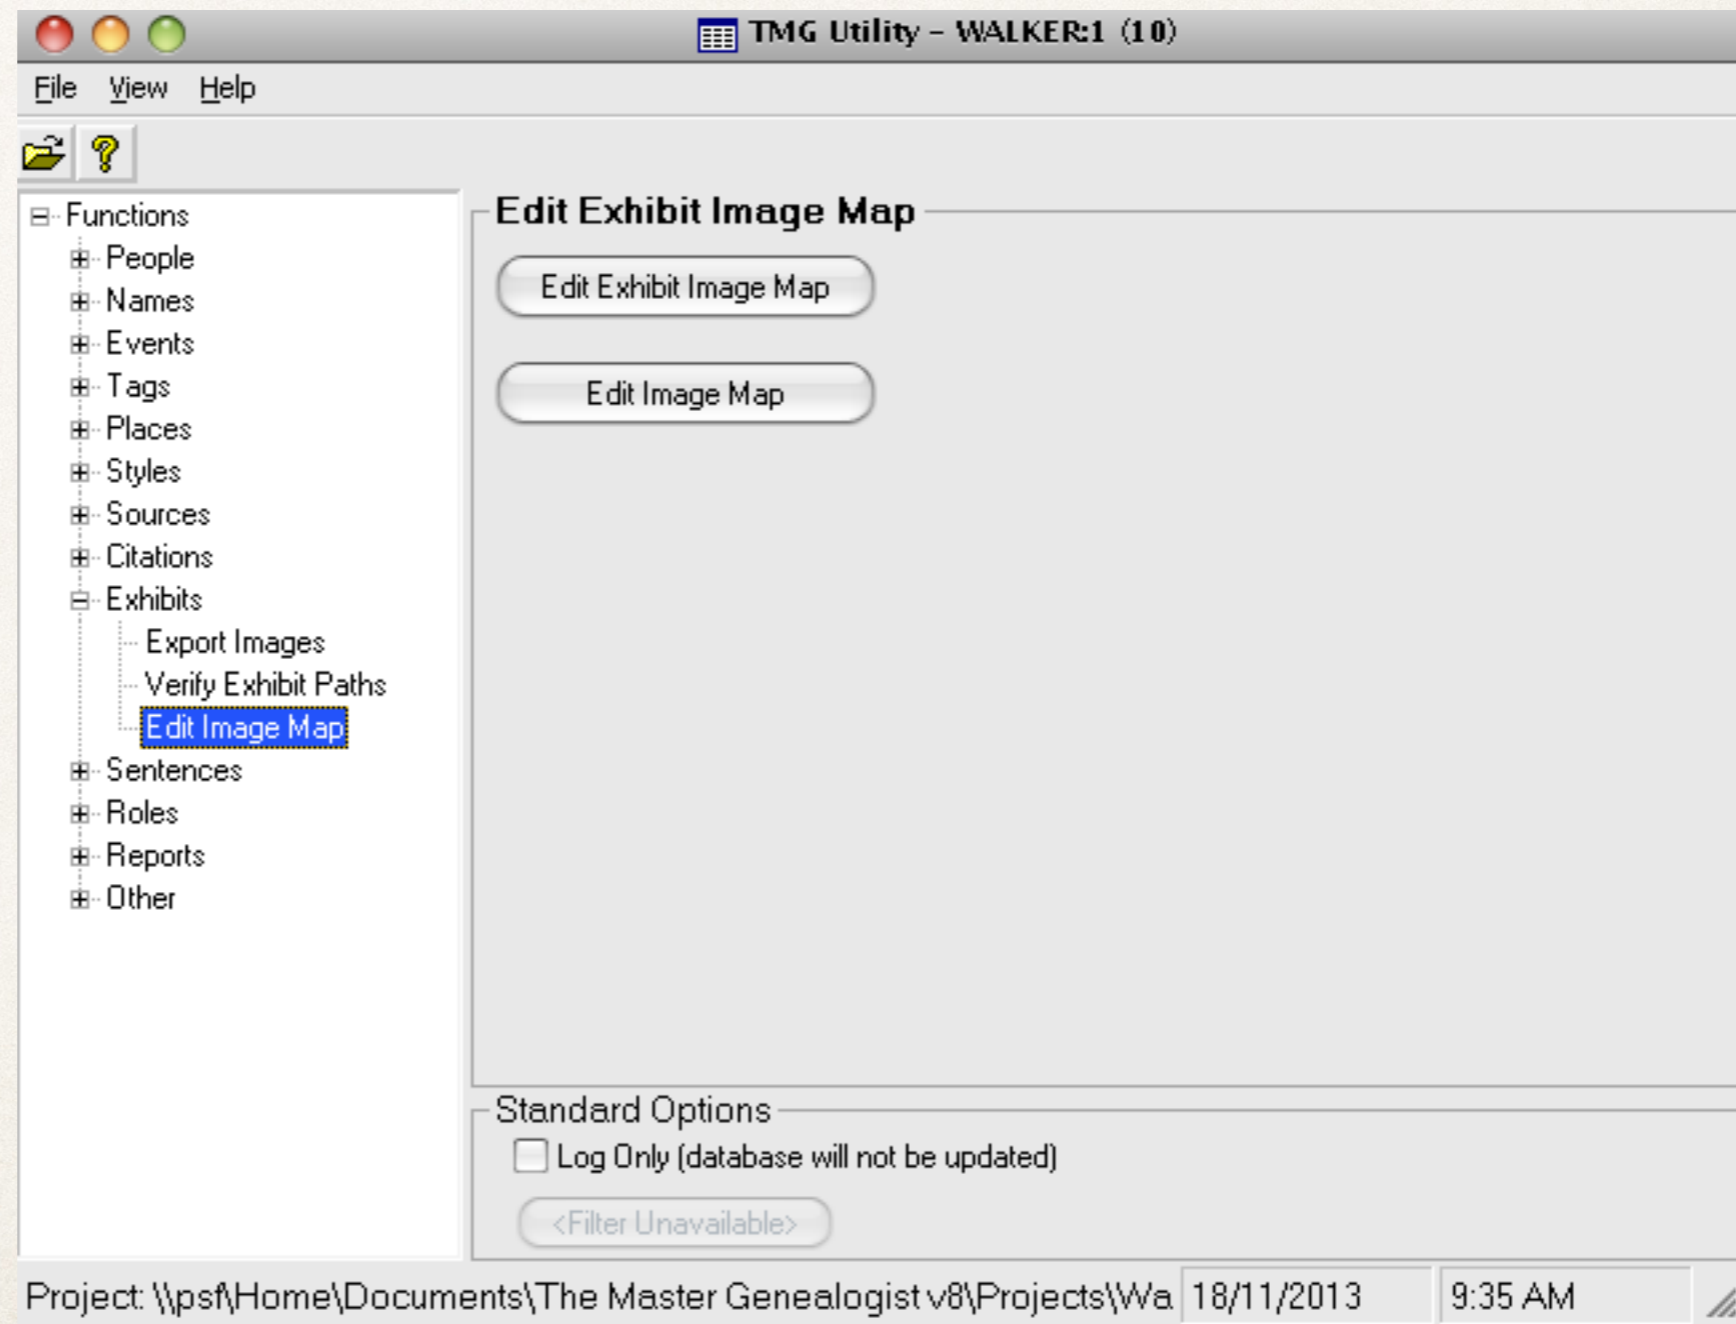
TMG Utility – WALKER:1 (10)

File View Help

Functions
People
Names
Events
Tags
Places
Styles
Sources
Citations
Exhibits
Export Images
Verify Exhibit Paths
Edit Image Map
Sentences
Roles
Reports
Other

Edit Exhibit Image Map

Edit Exhibit Image Map

Edit Image Map

Standard Options

Log Only (database will not be updated)

<Filter Unavailable>

Project: \\psf\Home\Documents\The Master Genealogist v8\Projects\Wa 18/11/2013 9:35 AM